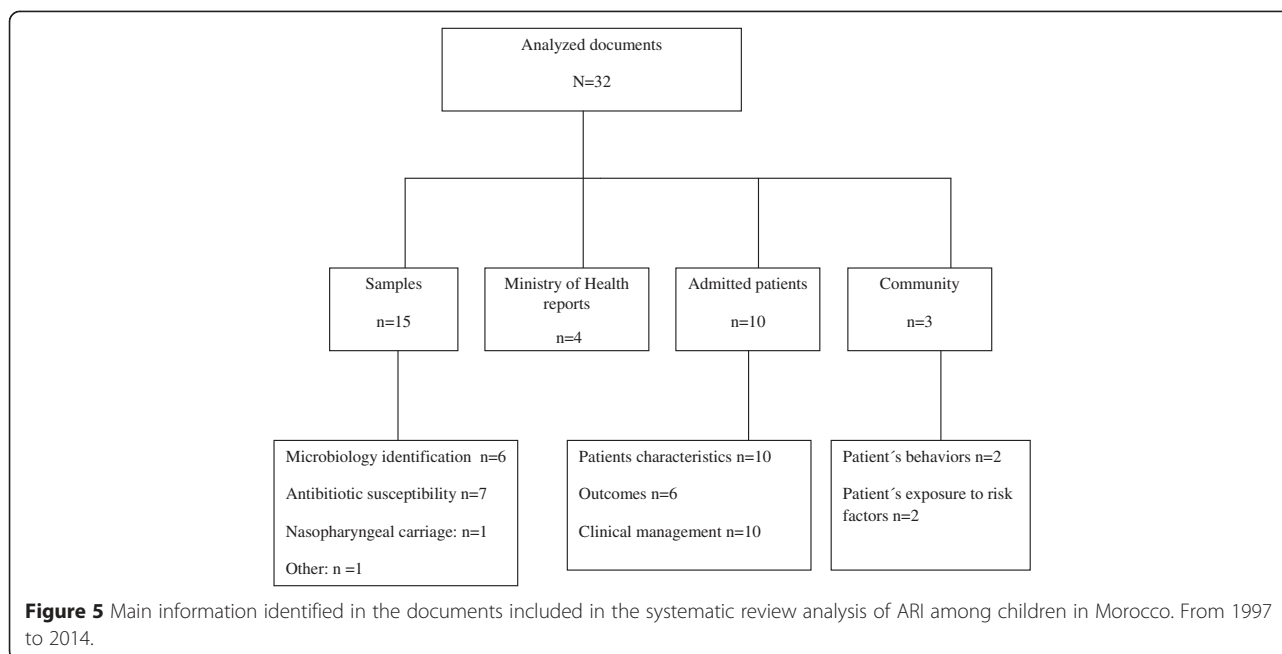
Analyzed documents

N=32

Samples

n=15

Ministry of Health reports

n=4

Admitted patients

n=10

Community

n=3

Microbiology identification n=6

Antibitiotic susceptibility n=7

Nasopharyngeal carriage: n=1

Other: n =1

Patients characteristics n=10

Outcomes n=6

Clinical management n=10

Patient´s behaviors n=2

Patient´s exposure to risk factors n=2

**Figure 5** Main information identified in the documents included in the systematic review analysis of ARI among children in Morocco. From 1997 to 2014.